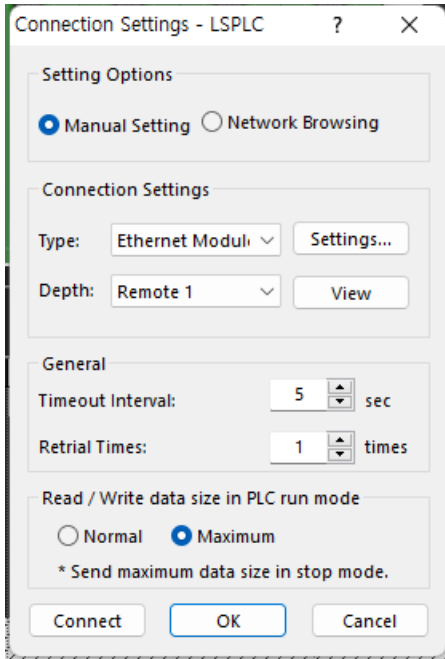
Connection Settings - LSPLC ? ✕

Setting Options

Manual Setting Network Browsing

Connection Settings

Type: Ethernet Modul

Settings...

Depth: Remote 1

View

General

Timeout Interval: 5 sec

Retrial Times: 1 times

Read / Write data size in PLC run mode

Normal Maximum

* Send maximum data size in stop mode.

Connect OK Cancel